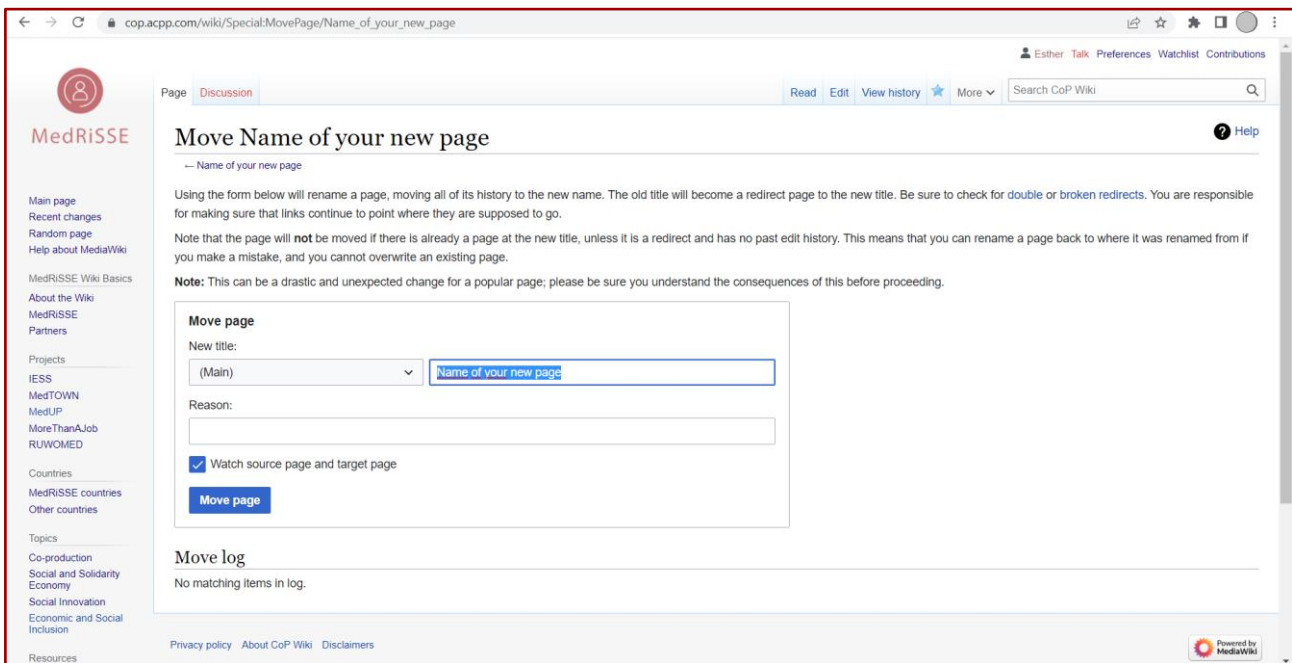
cop.acpp.com/wiki/Special:MovePage/Name_of_your_new_page

Esther Talk Preferences Watchlist Contributions

MedRiSSE

Page Discussion

Read Edit View history More Search CoP Wiki

Move Name of your new page

Help

← Name of your new page

Using the form below will rename a page, moving all of its history to the new name. The old title will become a redirect page to the new title. Be sure to check for double or broken redirects. You are responsible for making sure that links continue to point where they are supposed to go.

Note that the page will **not** be moved if there is already a page at the new title, unless it is a redirect and has no past edit history. This means that you can rename a page back to where it was renamed from if you make a mistake, and you cannot overwrite an existing page.

**Note:** This can be a drastic and unexpected change for a popular page; please be sure you understand the consequences of this before proceeding.

Move page

New title:

(Main)

Name of your new page

Reason:

Watch source page and target page

Move page

Move log

No matching items in log.

Main page
Recent changes
Random page
Help about MediaWiki

MedRiSSE Wiki Basics
About the Wiki
MedRiSSE
Partners

Projects
IESS
MedTOWN
MedUP
MoreThanAJob
RUWOMED

Countries
MedRiSSE countries
Other countries

Topics
Co-production
Social and Solidarity Economy
Social Innovation
Economic and Social Inclusion

Resources

Privacy policy About CoP Wiki Disclaimers

Powered by MediaWiki